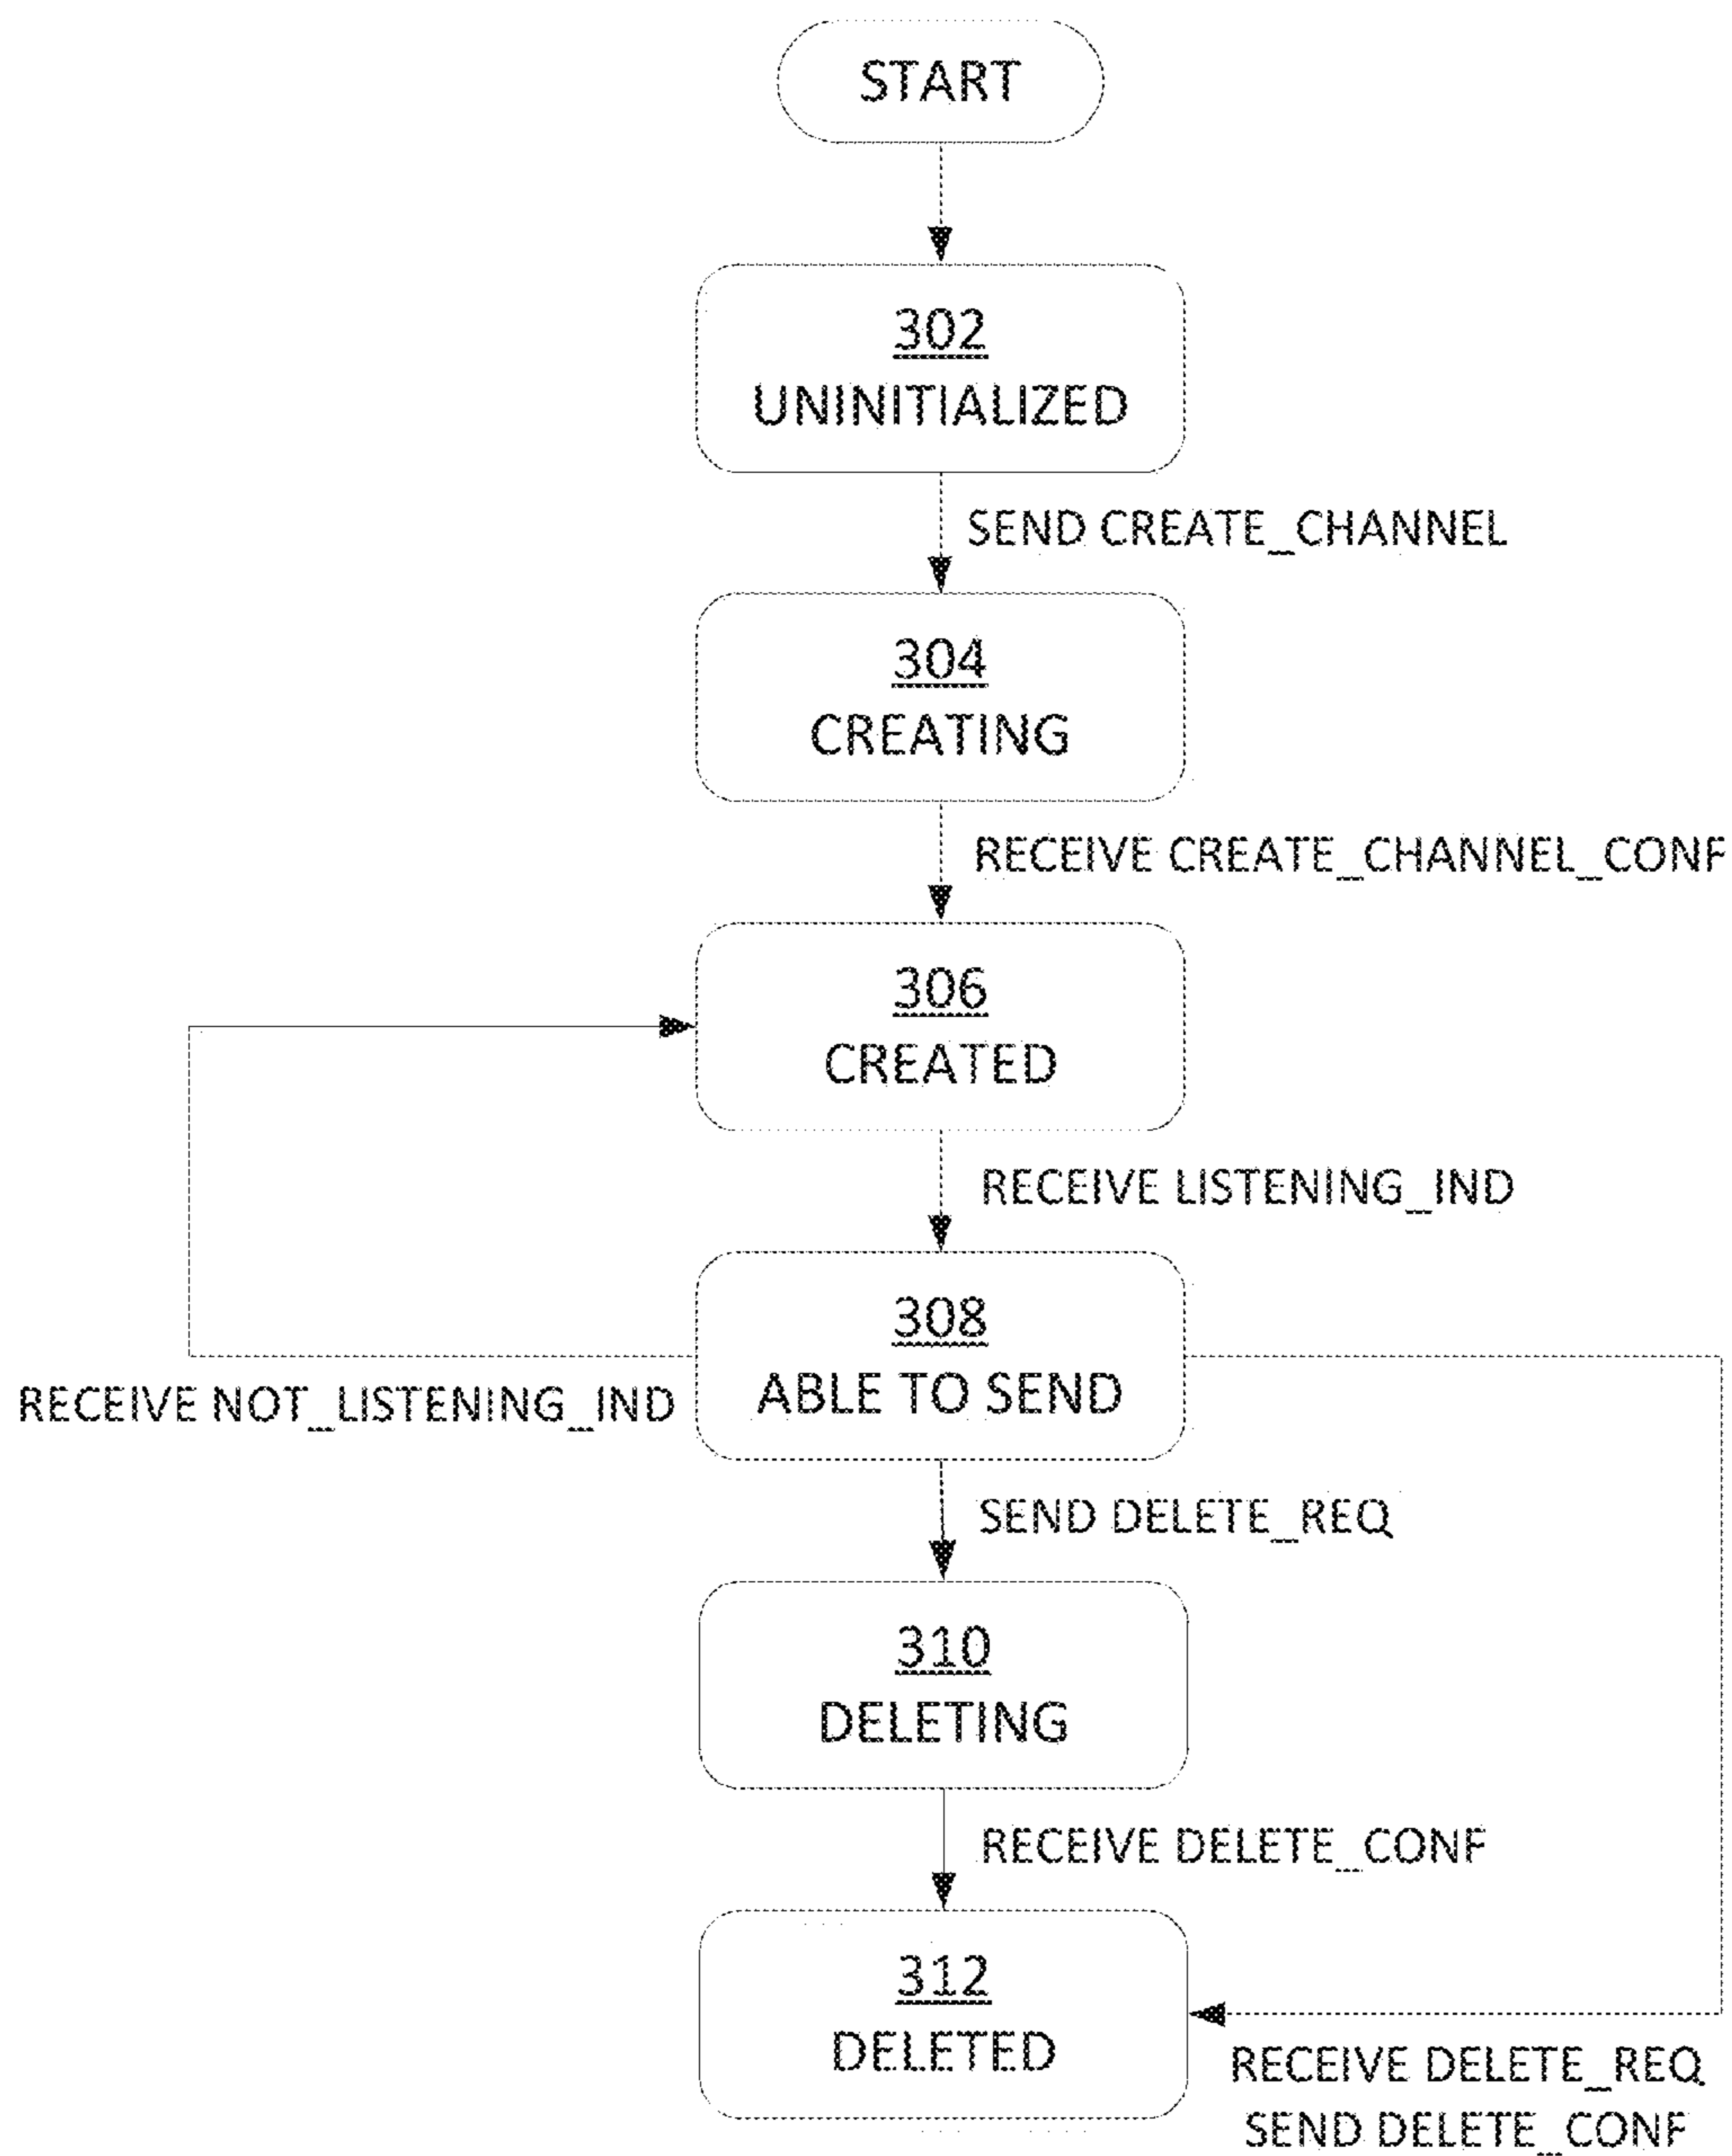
START

302
UNINITIALIZED

SEND CREATE_CHANNEL

304
CREATING

RECEIVE CREATE_CHANNEL_CONF

306
CREATED

RECEIVE LISTENING_IND

308
ABLE TO SEND

RECEIVE NOT_LISTENING_IND

SEND DELETE_REQ

310
DELETING

RECEIVE DELETE_CONF

312
DELETED

RECEIVE DELETE_REQ
SEND DELETE_CONF